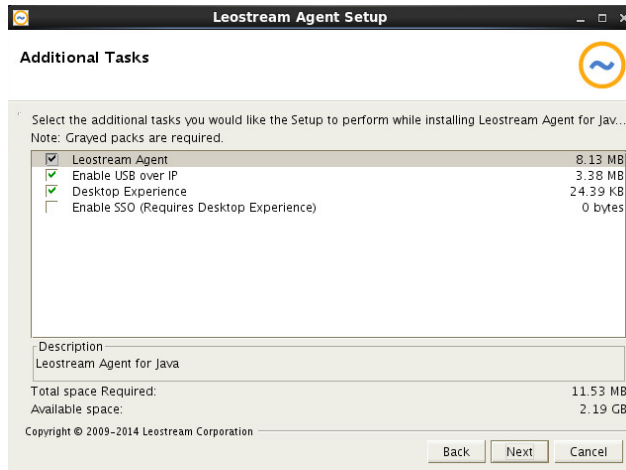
Leostream Agent Setup

Additional Tasks

Select the additional tasks you would like the Setup to perform while installing Leostream Agent for Jav...
Note: Grayed packs are required.

| | | |
|---|---|---|
| ☑ | Leostream Agent | 8.13 MB |
| ☑ | Enable USB over IP | 3.38 MB |
| ☑ | Desktop Experience | 24.39 KB |
| ☐ | Enable SSO (Requires Desktop Experience) | 0 bytes |

Description
Leostream Agent for Java

Total space Required: 11.53 MB
Available space: 2.19 GB

Copyright © 2009-2014 Leostream Corporation

Back Next Cancel